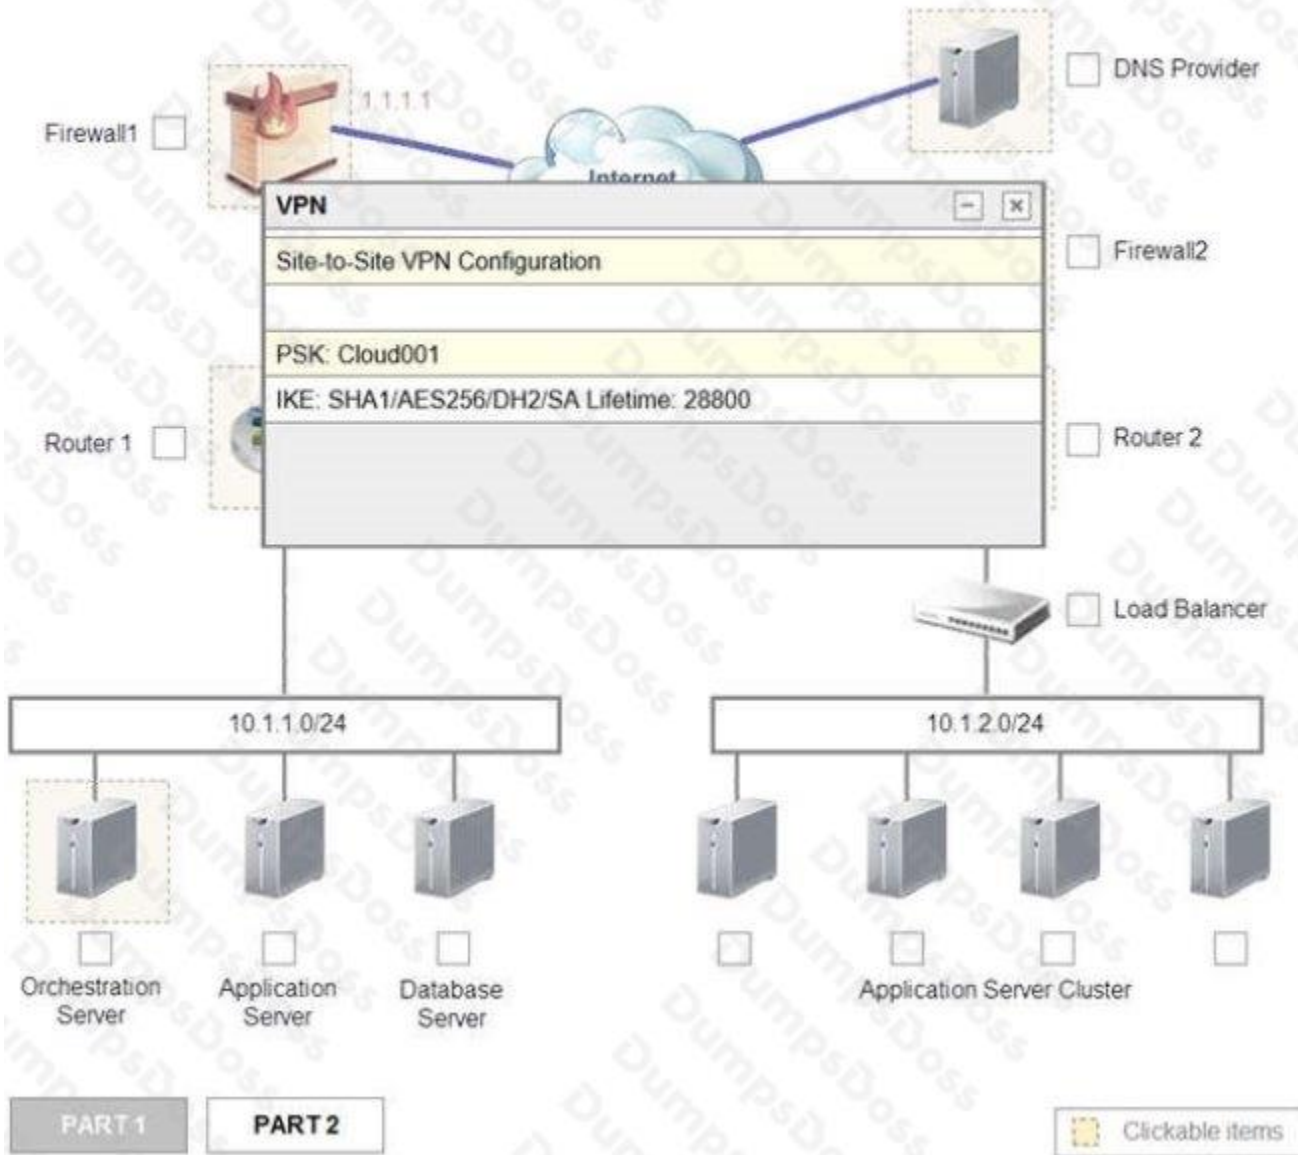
Firewall1

1.1.1.1

DNS Provider

Internet

VPN

Site-to-Site VPN Configuration

PSK: Cloud001

IKE: SHA1/AES256/DH2/SA Lifetime: 28800

Firewall2

Router 1

Router 2

Load Balancer

10.1.1.0/24

10.1.2.0/24

Orchestration Server

Application Server

Database Server

Application Server Cluster

PART 1

PART 2

Clickable items

DumpsDoss